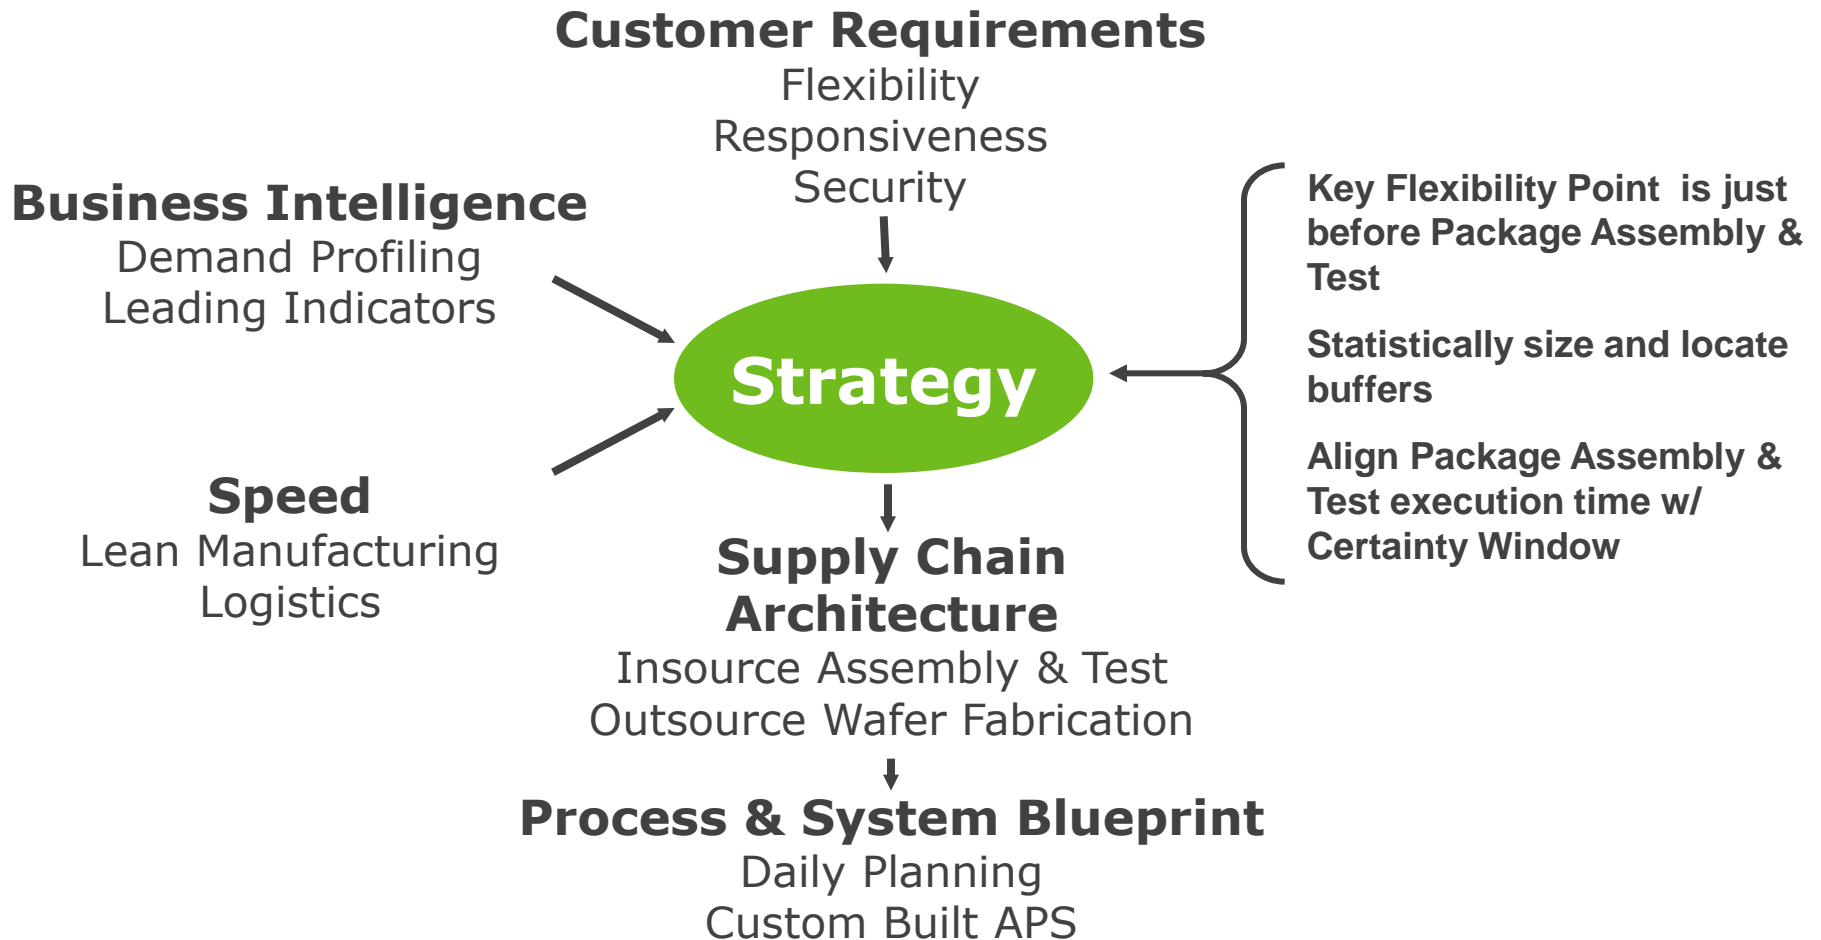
Customer Requirements
Flexibility
Responsiveness
Security

Business Intelligence
Demand Profiling
Leading Indicators

Strategy

Key Flexibility Point is just before Package Assembly & Test

Statistically size and locate buffers

Align Package Assembly & Test execution time w/ Certainty Window

Speed
Lean Manufacturing
Logistics

Supply Chain Architecture
Insource Assembly & Test
Outsource Wafer Fabrication

Process & System Blueprint
Daily Planning
Custom Built APS